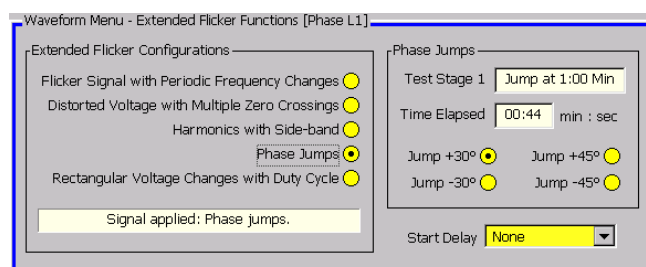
Waveform Menu - Extended Flicker Functions [Phase L1]

Extended Flicker Configurations

Flicker Signal with Periodic Frequency Changes

Distorted Voltage with Multiple Zero Crossings

Harmonics with Side-band

Phase Jumps

Rectangular Voltage Changes with Duty Cycle

Signal applied: Phase jumps.

Phase Jumps

Test Stage 1 Jump at 1:00 Min

Time Elapsed 00:44 min : sec

Jump +30°

Jump +45°

Jump -30°

Jump -45°

Start Delay None